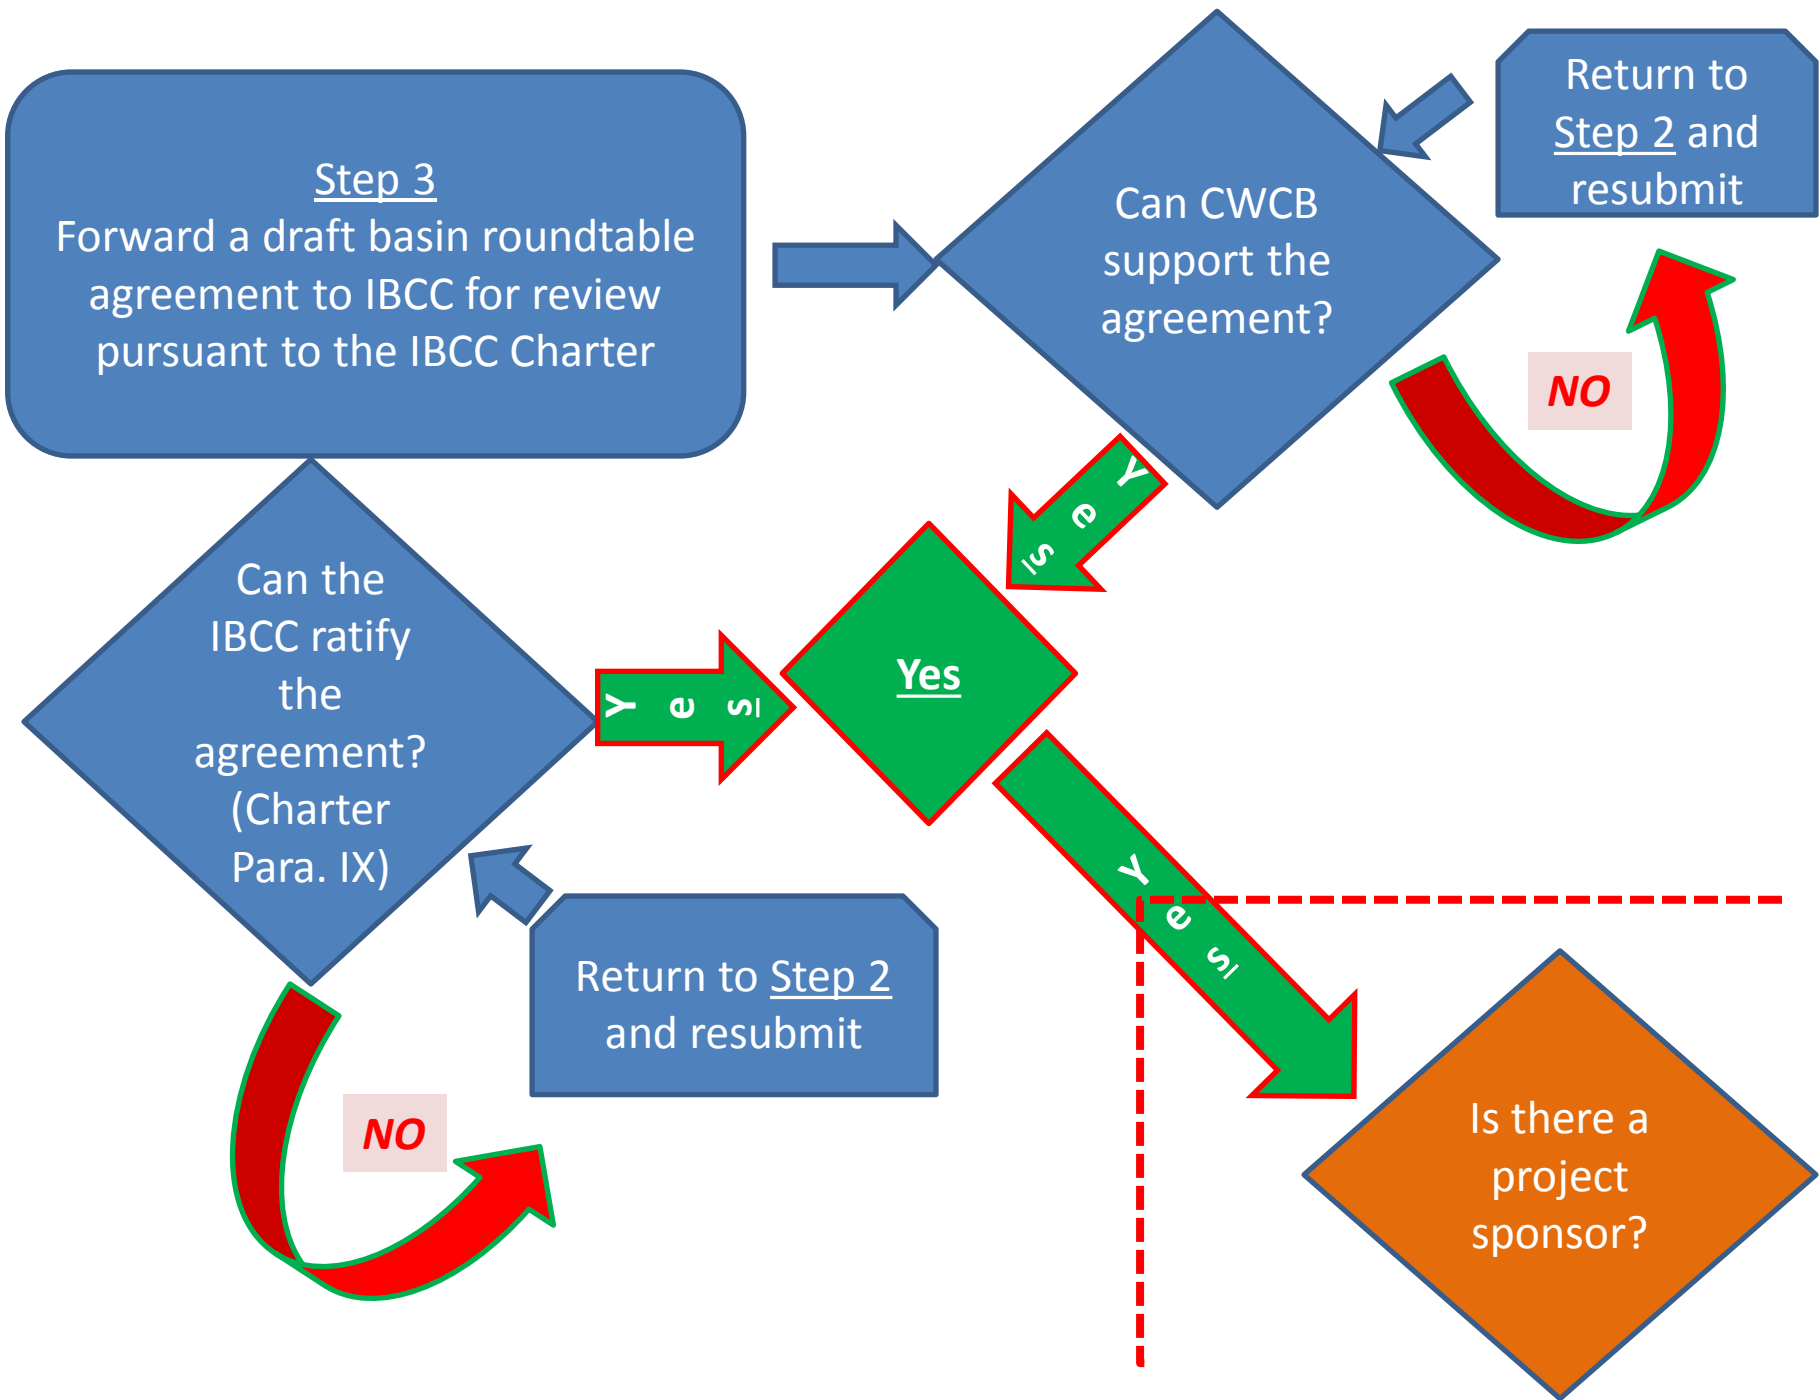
Step 3
Forward a draft basin roundtable agreement to IBCC for review pursuant to the IBCC Charter

Can CWCB support the agreement?

Return to Step 2 and resubmit

NO

Yes

Can the IBCC ratify the agreement? (Charter Para. IX)

Yes

Yes

Yes

Return to Step 2 and resubmit

NO

Is there a project sponsor?